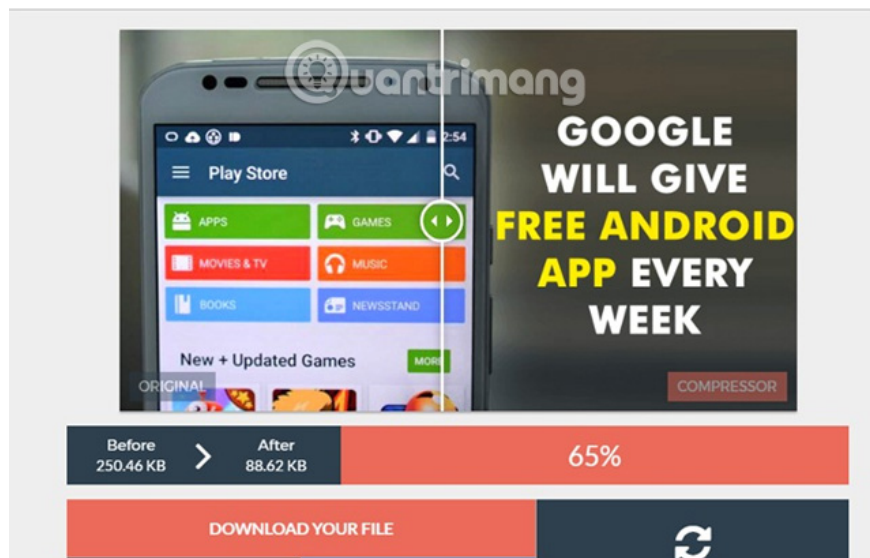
Quantrimang

2:54

Play Store

APPS

GAMES

MOVIES & TV

MUSIC

BOOKS

NEWSSTAND

New + Updated Games

MORE

GOOGLE WILL GIVE FREE ANDROID APP EVERY WEEK

ORIGINAL

COMPRESSOR

Before 250.46 KB

After 88.62 KB

65%

DOWNLOAD YOUR FILE